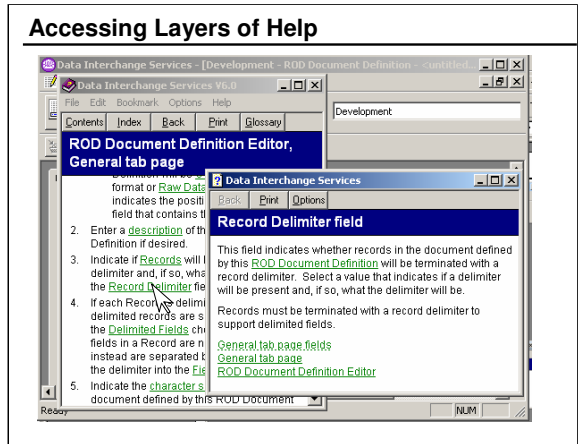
Accessing Layers of Help

Data Interchange Services - [Development - ROD Document Definition - <untitled...

Data Interchange Services V6.0

File Edit Bookmark Options Help

Contents Index Back Print Glossary

Development

ROD Document Definition Editor, General tab page

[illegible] format or Raw Data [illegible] indicates the positi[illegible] field that contains th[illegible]

2. Enter a description of th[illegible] Definition if desired.

3. Indicate if Records will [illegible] delimiter and, if so, wha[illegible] the Record Delimiter fie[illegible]

4. If each Record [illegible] delimi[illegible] delimited records are s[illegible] the Delimited Fields che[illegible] fields in a Record are n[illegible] instead are separated b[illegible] the delimiter into the Fie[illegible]

5. Indicate the character s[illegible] document defined by this ROD Document

Ready

NUM

Data Interchange Services

Back Print Options

Record Delimiter field

This field indicates whether records in the document defined by this ROD Document Definition will be terminated with a record delimiter. Select a value that indicates if a delimiter will be present and, if so, what the delimiter will be.

Records must be terminated with a record delimiter to support delimited fields.

General tab page fields
General tab page
ROD Document Definition Editor